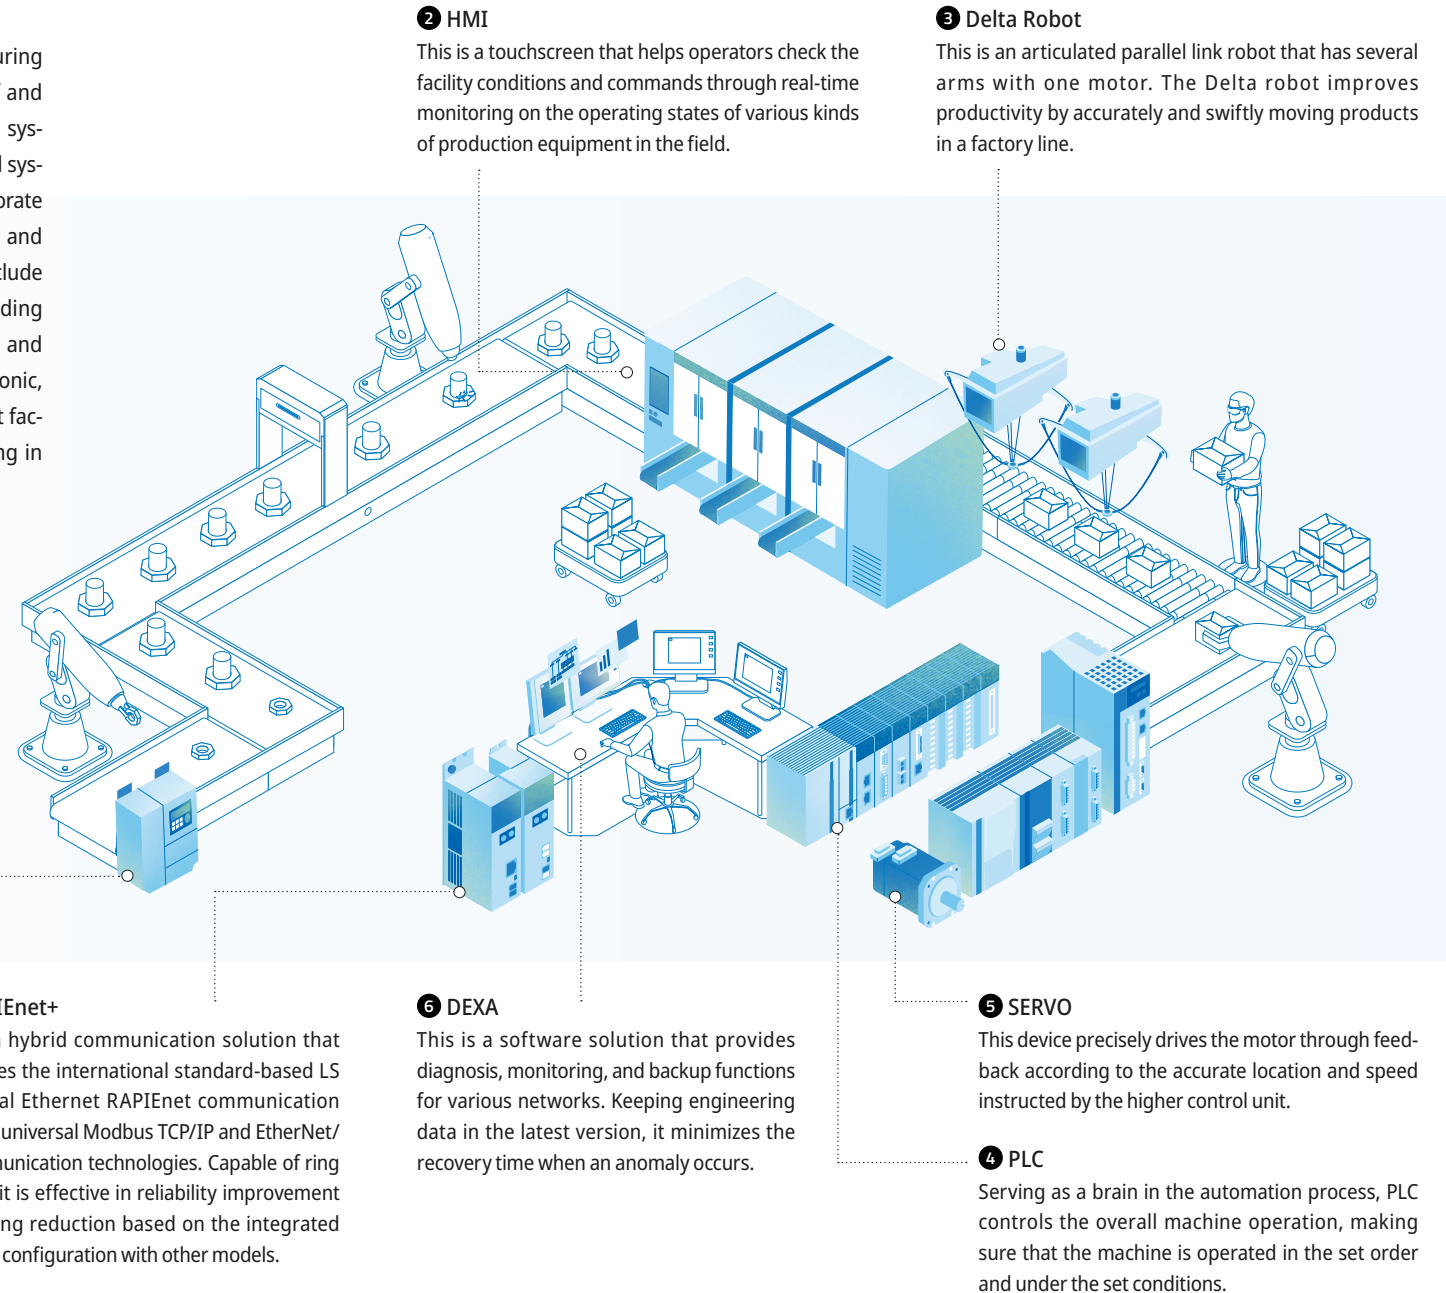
uring
f and
sys-
l sys-
orate
and
clude
ding
and
onic,
t fac-
ng in

❷ HMI
This is a touchscreen that helps operators check the facility conditions and commands through real-time monitoring on the operating states of various kinds of production equipment in the field.

❸ Delta Robot
This is an articulated parallel link robot that has several arms with one motor. The Delta robot improves productivity by accurately and swiftly moving products in a factory line.

IEnet+
hybrid communication solution that es the international standard-based LS al Ethernet RAPIEnet communication universal Modbus TCP/IP and EtherNet/ unication technologies. Capable of ring it is effective in reliability improvement ng reduction based on the integrated configuration with other models.

❻ DEXA
This is a software solution that provides diagnosis, monitoring, and backup functions for various networks. Keeping engineering data in the latest version, it minimizes the recovery time when an anomaly occurs.

❺ SERVO
This device precisely drives the motor through feedback according to the accurate location and speed instructed by the higher control unit.

❹ PLC
Serving as a brain in the automation process, PLC controls the overall machine operation, making sure that the machine is operated in the set order and under the set conditions.